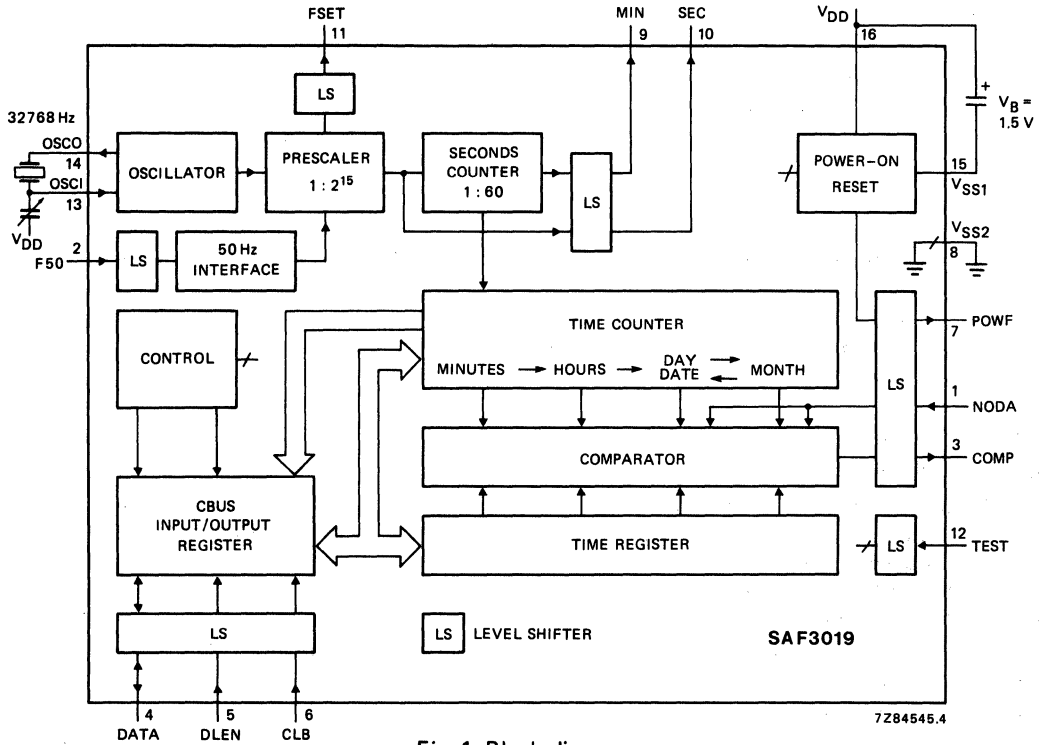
FSET
11
MIN
9
SEC
10
$V_{DD}$
16
$V_B =$
1.5 V
LS
32768 Hz
OSCO
14
OSCI
13
$V_{DD}$
OSCILLATOR
PRESCALER
$1 : 2^{15}$
SECONDS
COUNTER
1 : 60
LS
POWER-ON
RESET
15
$V_{SS1}$
$V_{SS2}$
8
F50
2
LS
50 Hz
INTERFACE
TIME COUNTER
CONTROL
MINUTES
HOURS
DAY
DATE
MONTH
POWF
7
LS
1
NODA
COMPARATOR
3
COMP
CBUS
INPUT/OUTPUT
REGISTER
TIME REGISTER
LS
12
TEST
LS
LS
LEVEL SHIFTER
SAF3019
4
DATA
5
DLEN
6
CLB
7Z84545.4
Fig. 1 Block diagram